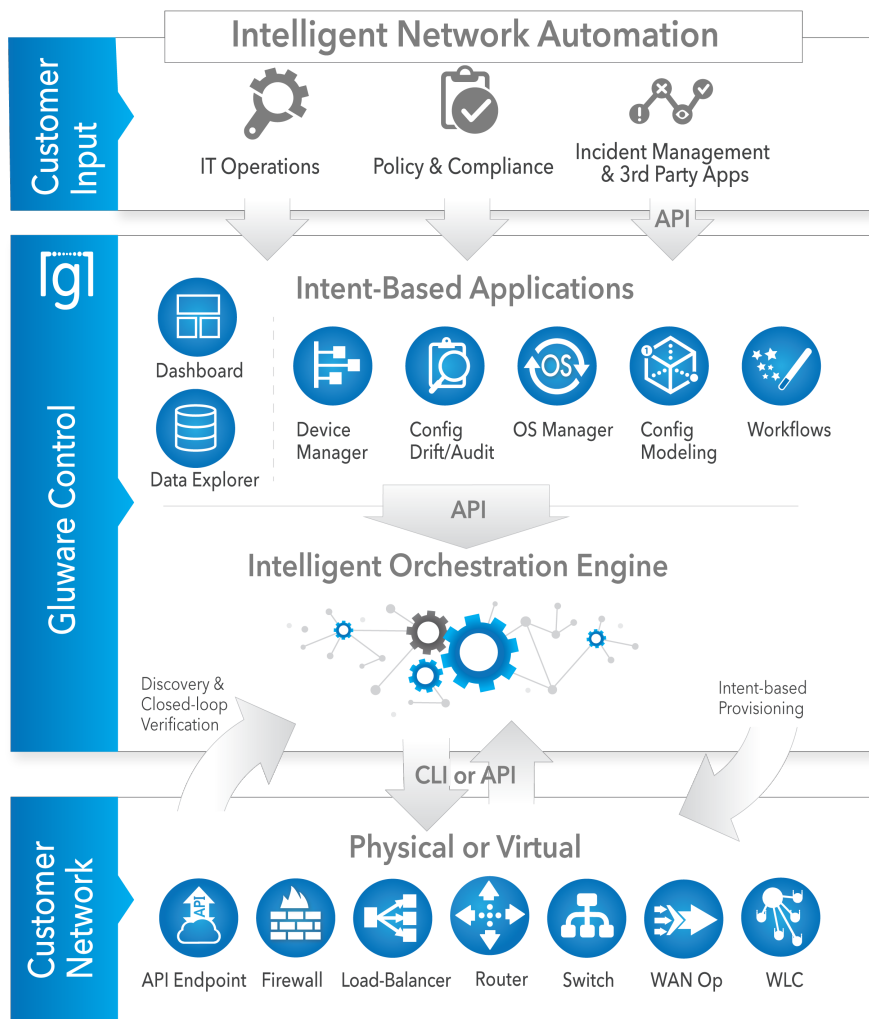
Intelligent Network Automation

Customer Input

IT Operations

Policy & Compliance

Incident Management & 3rd Party Apps

API

Gluware Control

[g]

Intent-Based Applications

Dashboard

Data Explorer

Device Manager

Config Drift/Audit

OS

OS Manager

Config Modeling

Workflows

API

Intelligent Orchestration Engine

Discovery & Closed-loop Verification

Intent-based Provisioning

CLI or API

Customer Network

Physical or Virtual

API

API Endpoint

Firewall

Load-Balancer

Router

Switch

WAN Op

WLC